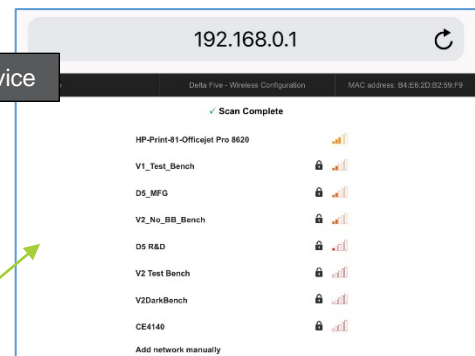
192.168.0.1

vice

Delta Five - Wireless Configuration

MAC address: B4:E6:2D:52:59:F9

✓ Scan Complete

HP-Print-81-Officejet Pro 8620

V1_Test_Bench

D5_MFG

V2_No_BB_Bench

D5 R&D

V2 Test Bench

V2DarkBench

CE4140

Add network manually